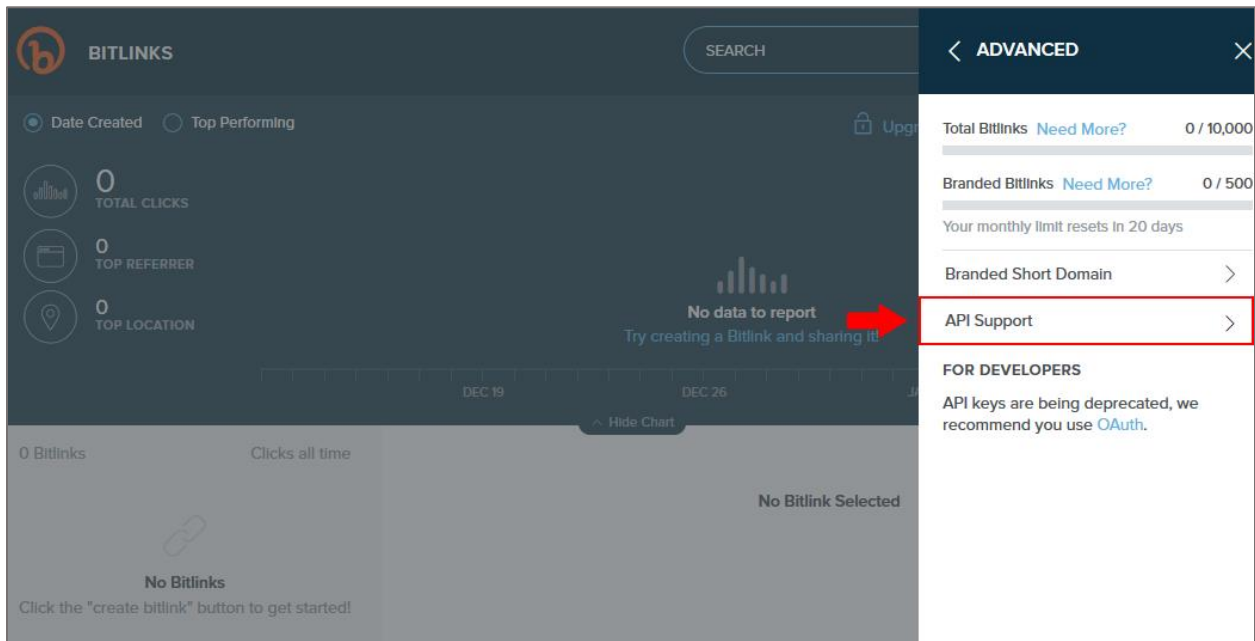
BITLINKS

SEARCH

Date Created Top Performing

Upg

0
TOTAL CLICKS

0
TOP REFERRER

0
TOP LOCATION

No data to report
Try creating a Bitlink and sharing it!

DEC 19 DEC 26

Hide Chart

0 Bitlinks Clicks all time

No Bitlinks
Click the "create bitlink" button to get started!

No Bitlink Selected

ADVANCED

Total Bitlinks Need More? 0 / 10,000

Branded Bitlinks Need More? 0 / 500

Your monthly limit resets in 20 days

Branded Short Domain

API Support

FOR DEVELOPERS

API keys are being deprecated, we recommend you use OAuth.